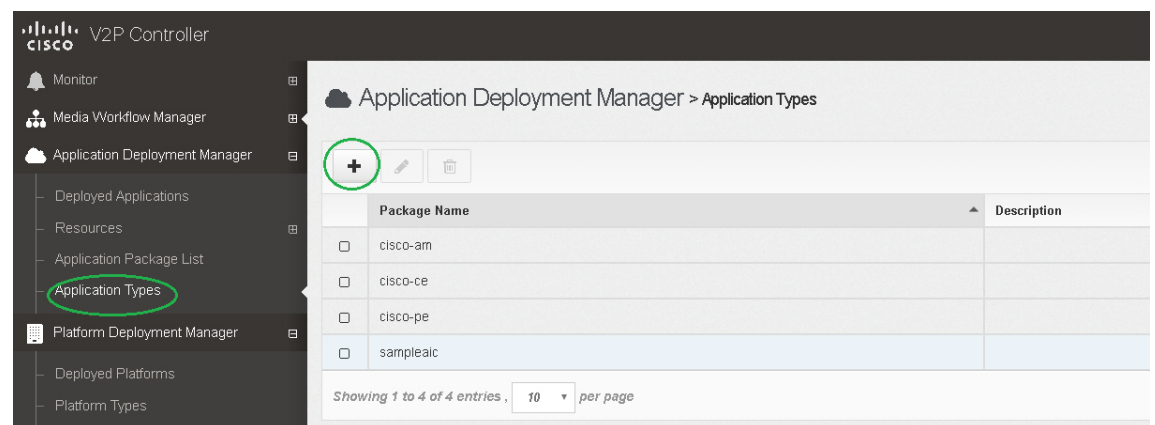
cisco V2P Controller

Monitor
Media Workflow Manager
Application Deployment Manager
Deployed Applications
Resources
Application Package List
Application Types
Platform Deployment Manager
Deployed Platforms
Platform Types

Application Deployment Manager > Application Types

+

| | Package Name | Description |
|---|---|---|
| ▢ | cisco-am | |
| ▢ | cisco-ce | |
| ▢ | cisco-pe | |
| ▢ | sampleaic | |

Showing 1 to 4 of 4 entries , 10 per page